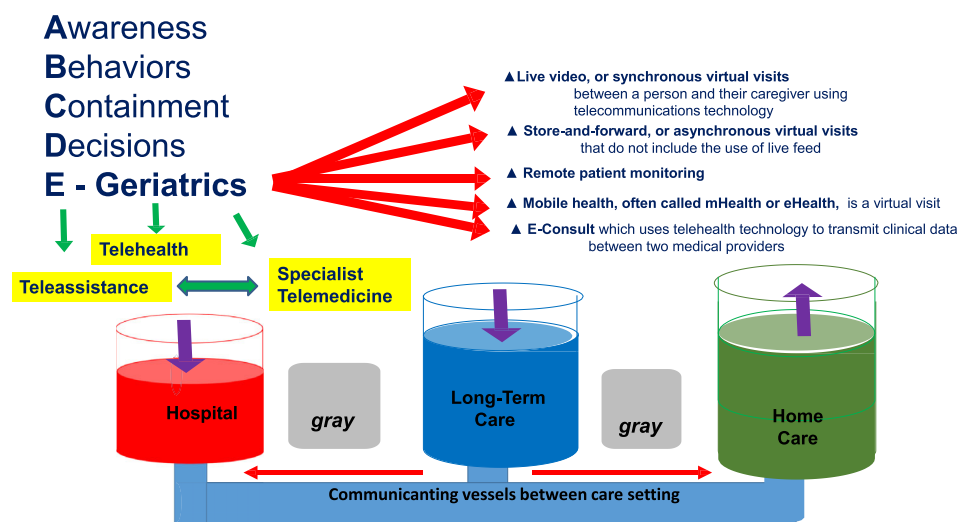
Awareness
Behaviors
Containment
Decisions
E - Geriatrics

▲Live video, or synchronous virtual visits between a person and their caregiver using telecommunications technology

▲ Store-and-forward, or asynchronous virtual visits that do not include the use of live feed

▲ Remote patient monitoring

▲ Mobile health, often called mHealth or eHealth, is a virtual visit

▲ E-Consult which uses telehealth technology to transmit clinical data between two medical providers

Telehealth

Teleassistance

Specialist Telemedicine

Hospital

gray

Long-Term Care

gray

Home Care

Communicanting vessels between care setting